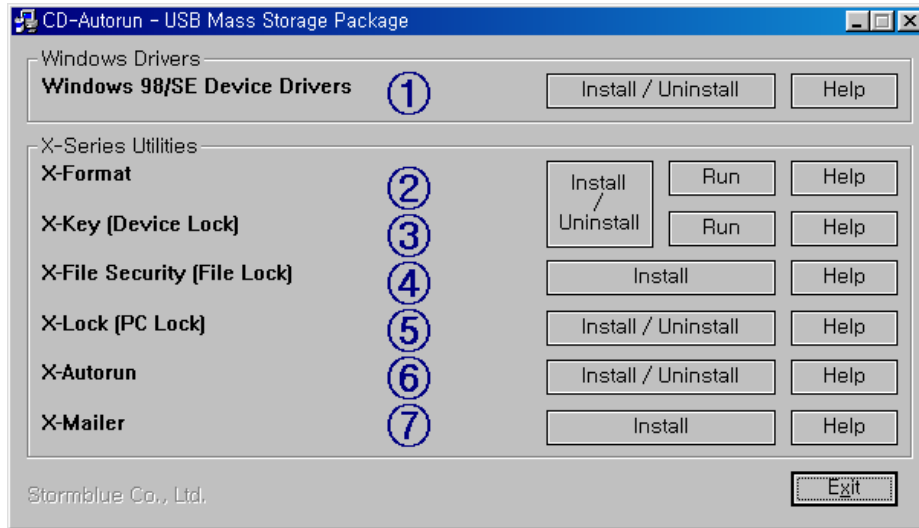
CD-Autorun - USB Mass Storage Package

Windows Drivers

Windows 98/SE Device Drivers ① Install / Uninstall Help

X-Series Utilities

X-Format ② Install / Uninstall Run Help

X-Key (Device Lock) ③ Run Help

X-File Security (File Lock) ④ Install Help

X-Lock (PC Lock) ⑤ Install / Uninstall Help

X-Autorun ⑥ Install / Uninstall Help

X-Mailer ⑦ Install Help

Stormblue Co., Ltd.

Exit